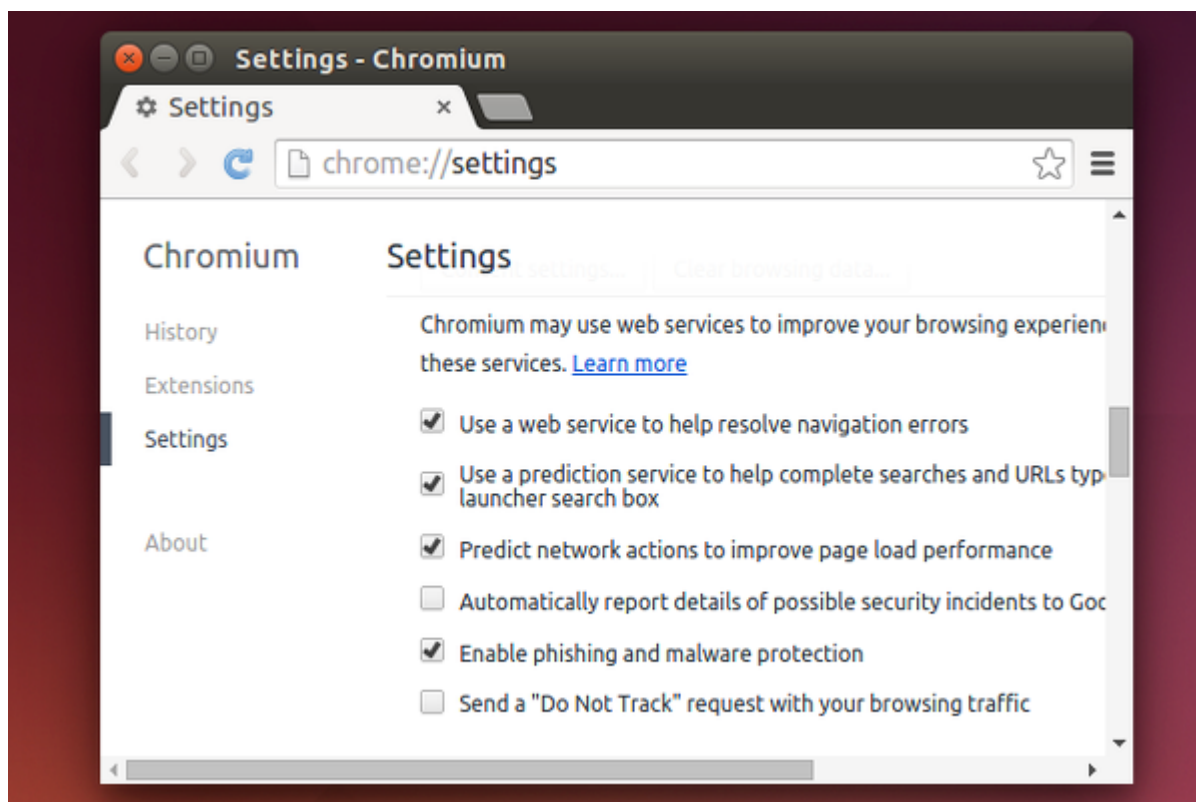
Settings - Chromium

Settings ×

chrome://settings

Chromium

History

Extensions

Settings

About

Settings

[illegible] settings... Clear browsing data...

Chromium may use web services to improve your browsing experien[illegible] these services. Learn more

Use a web service to help resolve navigation errors

Use a prediction service to help complete searches and URLs typ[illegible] launcher search box

Predict network actions to improve page load performance

Automatically report details of possible security incidents to Go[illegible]

Enable phishing and malware protection

Send a "Do Not Track" request with your browsing traffic